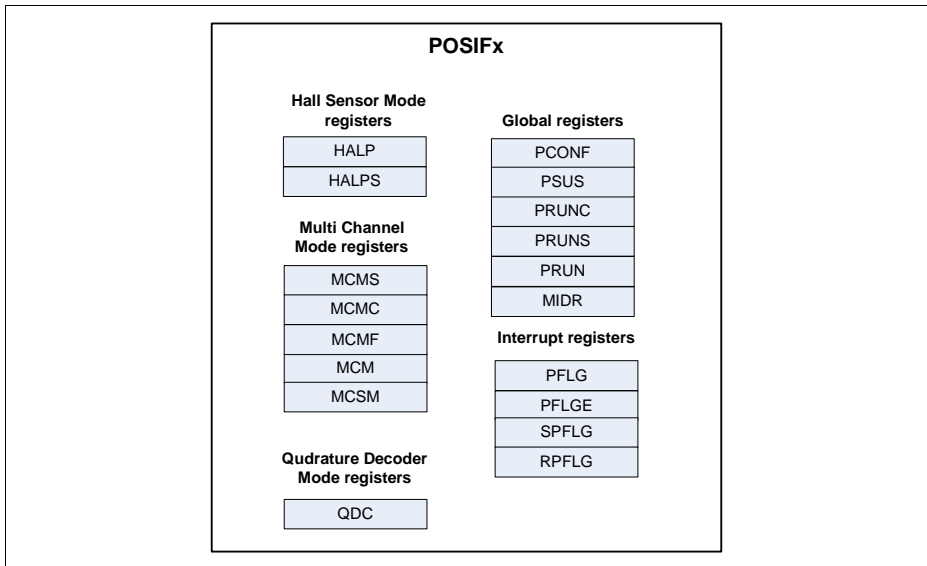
POSIFx

Hall Sensor Mode registers

HALP

HALPS

Multi Channel Mode registers

MCMS

MCMC

MCMF

MCM

MCSM

Qudrature Decoder Mode registers

QDC

Global registers

PCONF

PSUS

PRUNC

PRUNS

PRUN

MIDR

Interrupt registers

PFLG

PFLGE

SPFLG

RPFLG